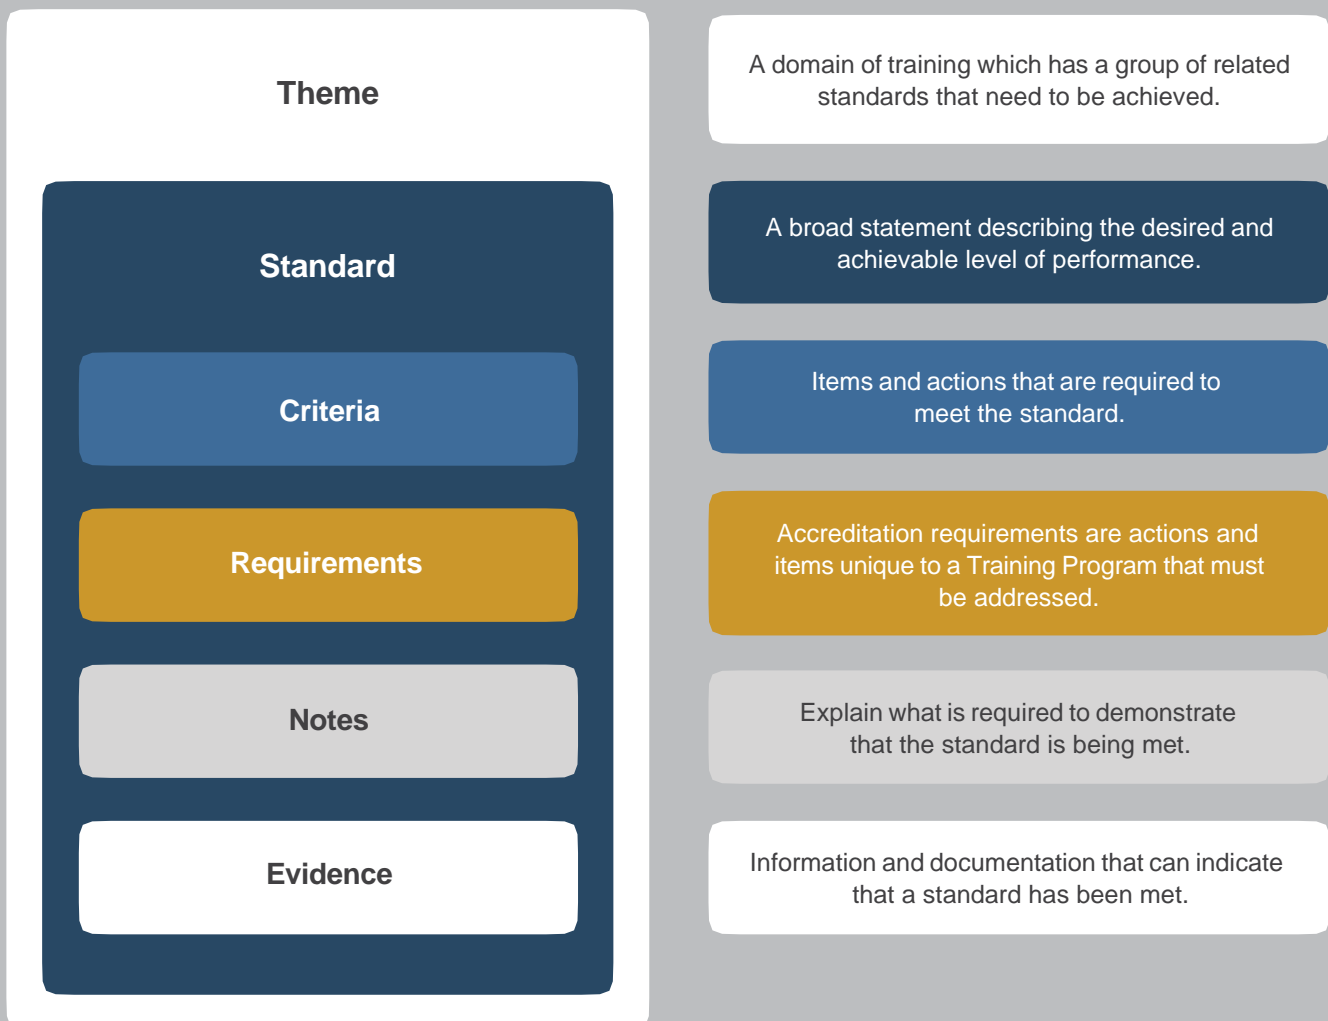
Theme

A domain of training which has a group of related standards that need to be achieved.

Standard

A broad statement describing the desired and achievable level of performance.

Criteria

Items and actions that are required to meet the standard.

Requirements

Accreditation requirements are actions and items unique to a Training Program that must be addressed.

Notes

Explain what is required to demonstrate that the standard is being met.

Evidence

Information and documentation that can indicate that a standard has been met.